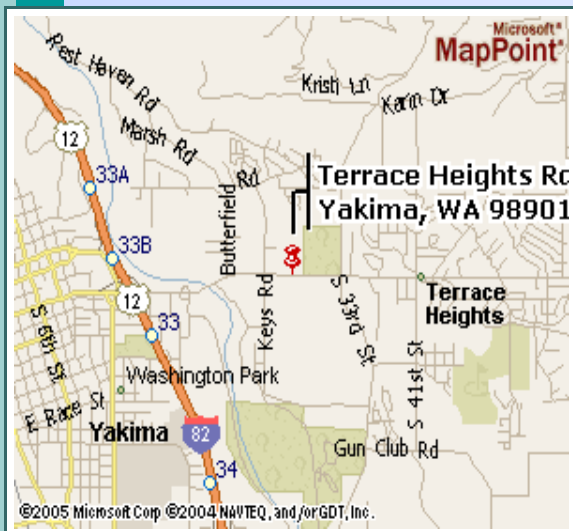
Microsoft® MapPoint®

Rest Haven Rd
Krish Ln
Karm Dr
Marsh Rd
12
33A
Butterfield Rd
Terrace Heights Rd
Yakima, WA 98901
33B
12
33
Keys Rd
S 33rd St
Terrace Heights
S 6th St
S 41st St
Washington Park
E Race St
Yakima
82
Gun Club Rd
34

©2005 Microsoft Corp ©2004 NAVTEQ, and/or GDT, Inc.